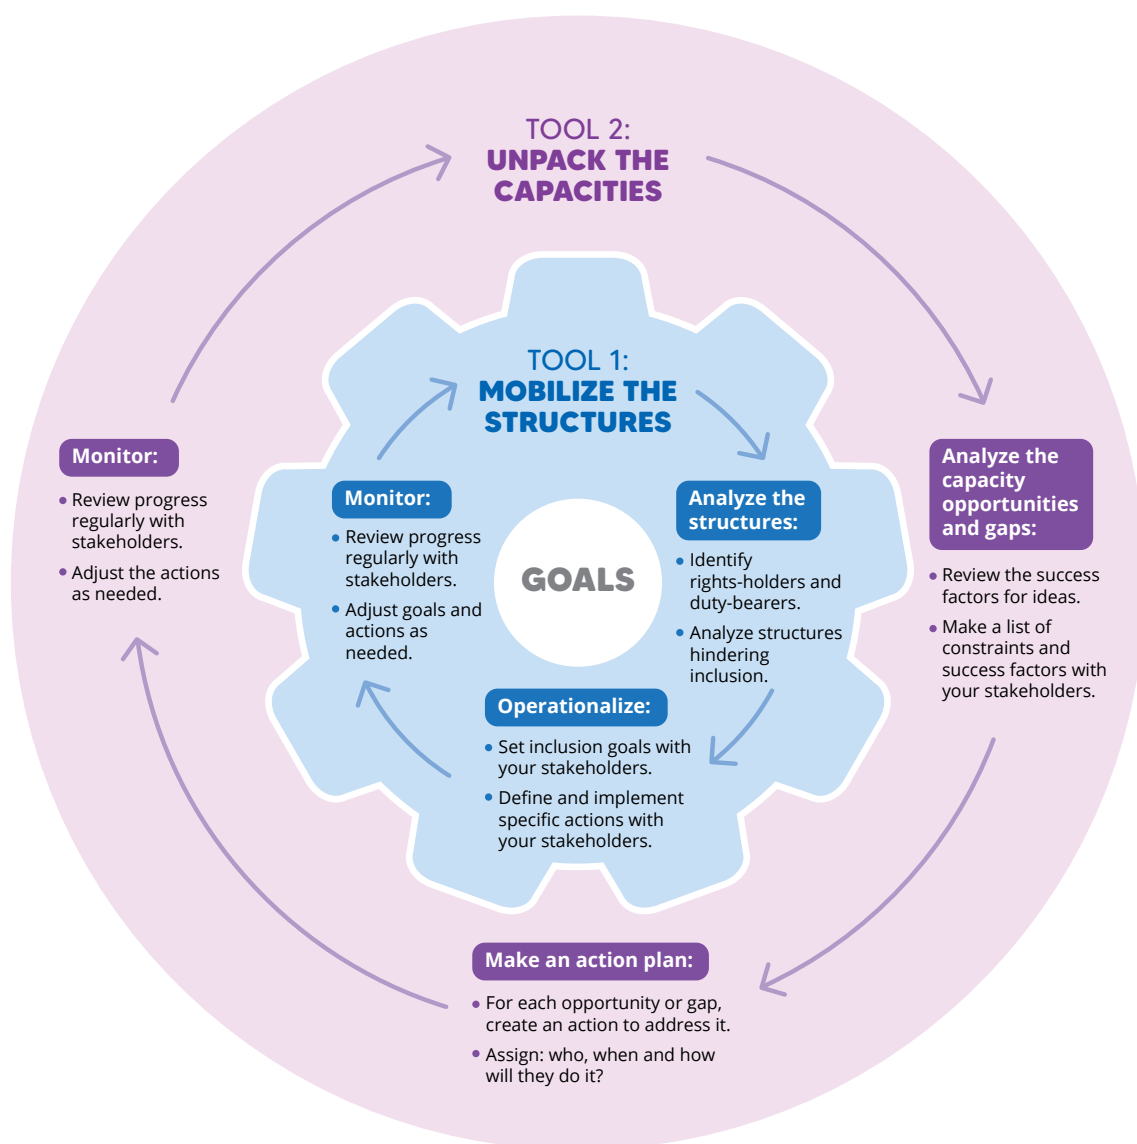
TOOL 2:
UNPACK THE CAPACITIES

TOOL 1:
MOBILIZE THE STRUCTURES

GOALS

Monitor:
• Review progress regularly with stakeholders.
• Adjust goals and actions as needed.

Analyze the structures:
• Identify rights-holders and duty-bearers.
• Analyze structures hindering inclusion.

Operationalize:
• Set inclusion goals with your stakeholders.
• Define and implement specific actions with your stakeholders.

Monitor:
• Review progress regularly with stakeholders.
• Adjust the actions as needed.

Analyze the capacity opportunities and gaps:
• Review the success factors for ideas.
• Make a list of constraints and success factors with your stakeholders.

Make an action plan:
• For each opportunity or gap, create an action to address it.
• Assign: who, when and how will they do it?